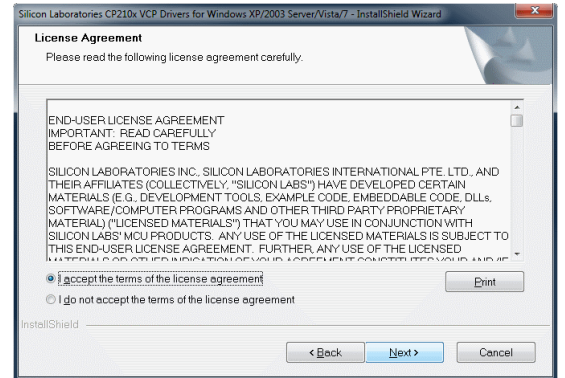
Silicon Laboratories CP210x VCP Drivers for Windows XP/2003 Server/Vista/7 - InstallShield Wizard

License Agreement

Please read the following license agreement carefully.

END-USER LICENSE AGREEMENT
IMPORTANT: READ CAREFULLY
BEFORE AGREEING TO TERMS

SILICON LABORATORIES INC., SILICON LABORATORIES INTERNATIONAL PTE. LTD., AND THEIR AFFILIATES (COLLECTIVELY, "SILICON LABS") HAVE DEVELOPED CERTAIN MATERIALS (E.G., DEVELOPMENT TOOLS, EXAMPLE CODE, EMBEDDABLE CODE, DLLs, SOFTWARE/COMPUTER PROGRAMS AND OTHER THIRD PARTY PROPRIETARY MATERIAL) ("LICENSED MATERIALS") THAT YOU MAY USE IN CONJUNCTION WITH SILICON LABS' MCU PRODUCTS. ANY USE OF THE LICENSED MATERIALS IS SUBJECT TO THIS END-USER LICENSE AGREEMENT. FURTHER, ANY USE OF THE LICENSED MATERIALS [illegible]

I accept the terms of the license agreement

Print

I do not accept the terms of the license agreement

InstallShield

< Back

Next >

Cancel